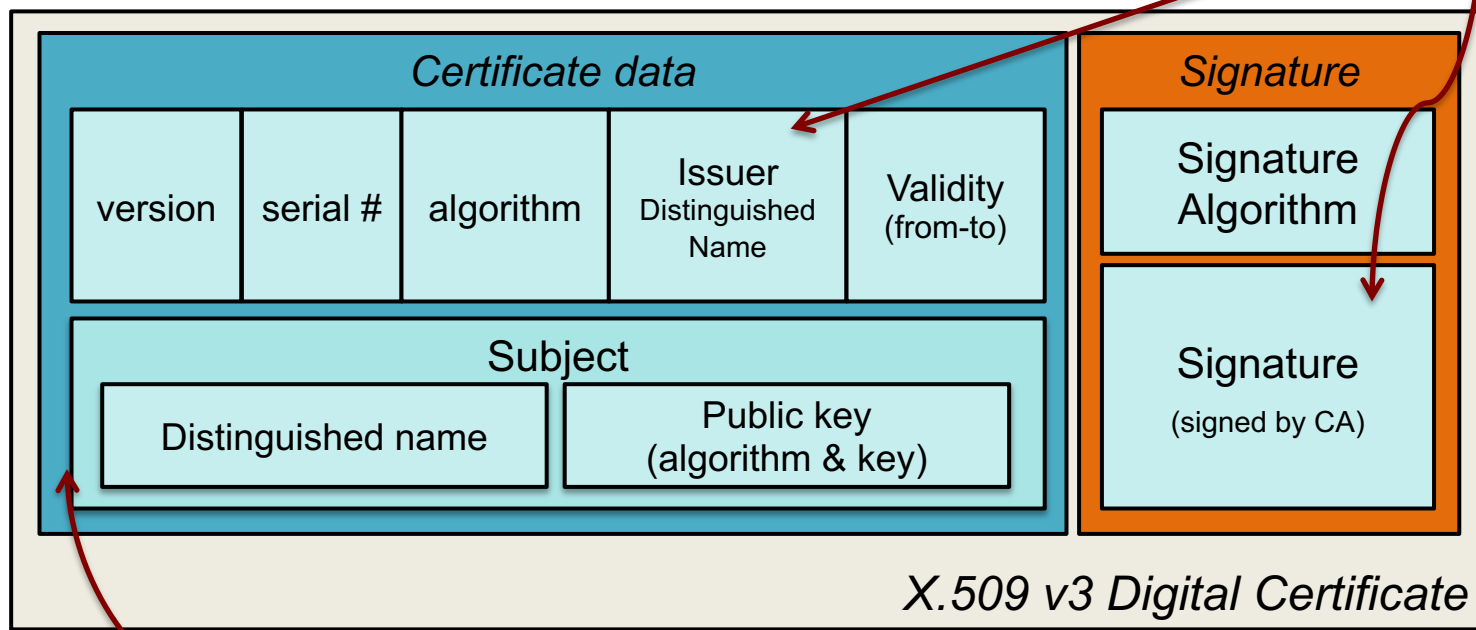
Certificate data

| version | serial # | algorithm | Issuer Distinguished Name | Validity (from-to) |
|---|---|---|---|---|

Subject

Distinguished name

Public key (algorithm & key)

Signature

Signature Algorithm

Signature (signed by CA)

X.509 v3 Digital Certificate